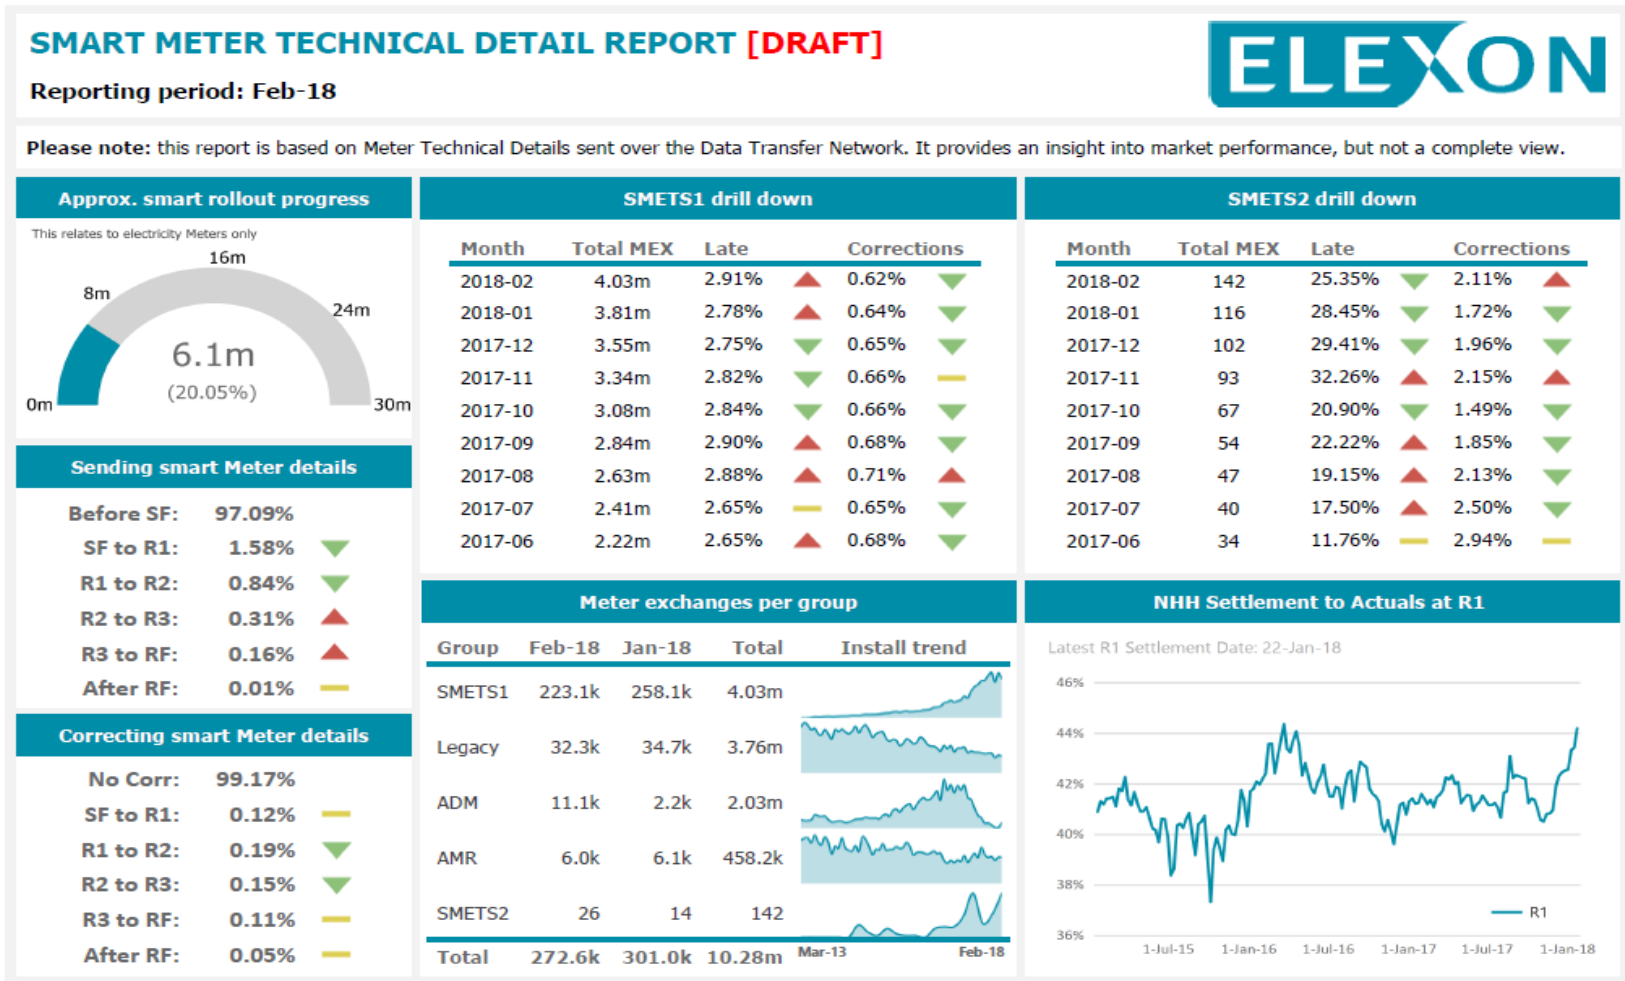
SMART METER TECHNICAL DETAIL REPORT [DRAFT]

Reporting period: Feb-18

ELEXON

Please note: this report is based on Meter Technical Details sent over the Data Transfer Network. It provides an insight into market performance, but not a complete view.

Approx. smart rollout progress

This relates to electricity Meters only

0m 8m 16m 24m 30m

6.1m
(20.05%)

Sending smart Meter details

Before SF: 97.09%
SF to R1: 1.58%
R1 to R2: 0.84%
R2 to R3: 0.31%
R3 to RF: 0.16%
After RF: 0.01%

Correcting smart Meter details

No Corr: 99.17%
SF to R1: 0.12%
R1 to R2: 0.19%
R2 to R3: 0.15%
R3 to RF: 0.11%
After RF: 0.05%

SMETS1 drill down

| Month | Total MEX | Late | Corrections |
|---|---|---|---|
| 2018-02 | 4.03m | 2.91% | 0.62% |
| 2018-01 | 3.81m | 2.78% | 0.64% |
| 2017-12 | 3.55m | 2.75% | 0.65% |
| 2017-11 | 3.34m | 2.82% | 0.66% |
| 2017-10 | 3.08m | 2.84% | 0.66% |
| 2017-09 | 2.84m | 2.90% | 0.68% |
| 2017-08 | 2.63m | 2.88% | 0.71% |
| 2017-07 | 2.41m | 2.65% | 0.65% |
| 2017-06 | 2.22m | 2.65% | 0.68% |

SMETS2 drill down

| Month | Total MEX | Late | Corrections |
|---|---|---|---|
| 2018-02 | 142 | 25.35% | 2.11% |
| 2018-01 | 116 | 28.45% | 1.72% |
| 2017-12 | 102 | 29.41% | 1.96% |
| 2017-11 | 93 | 32.26% | 2.15% |
| 2017-10 | 67 | 20.90% | 1.49% |
| 2017-09 | 54 | 22.22% | 1.85% |
| 2017-08 | 47 | 19.15% | 2.13% |
| 2017-07 | 40 | 17.50% | 2.50% |
| 2017-06 | 34 | 11.76% | 2.94% |

Meter exchanges per group

| Group | Feb-18 | Jan-18 | Total | Install trend |
|---|---|---|---|---|
| SMETS1 | 223.1k | 258.1k | 4.03m | |
| Legacy | 32.3k | 34.7k | 3.76m | |
| ADM | 11.1k | 2.2k | 2.03m | |
| AMR | 6.0k | 6.1k | 458.2k | |
| SMETS2 | 26 | 14 | 142 | |
| Total | 272.6k | 301.0k | 10.28m | |

Mar-13 Feb-18

NHH Settlement to Actuals at R1

Latest R1 Settlement Date: 22-Jan-18

46%
44%
42%
40%
38%
36%

1-Jul-15 1-Jan-16 1-Jul-16 1-Jan-17 1-Jul-17 1-Jan-18

R1